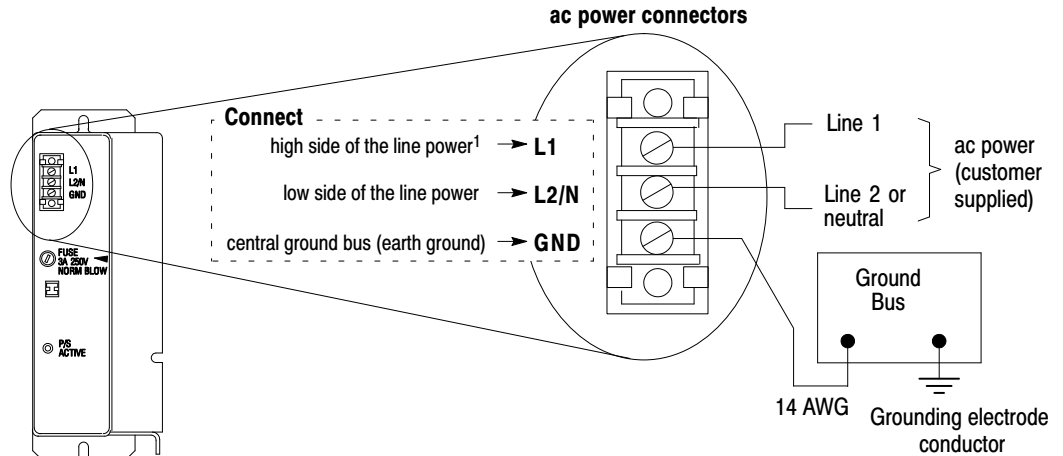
ac power connectors

L1
L2/N
GND

FUSE
3A 250V
NORM BLOW

P/S
ACTIVE

Connect
high side of the line power$^1$ → L1
low side of the line power → L2/N
central ground bus (earth ground) → GND

Line 1
Line 2 or neutral
ac power (customer supplied)

Ground Bus

14 AWG
Grounding electrode conductor